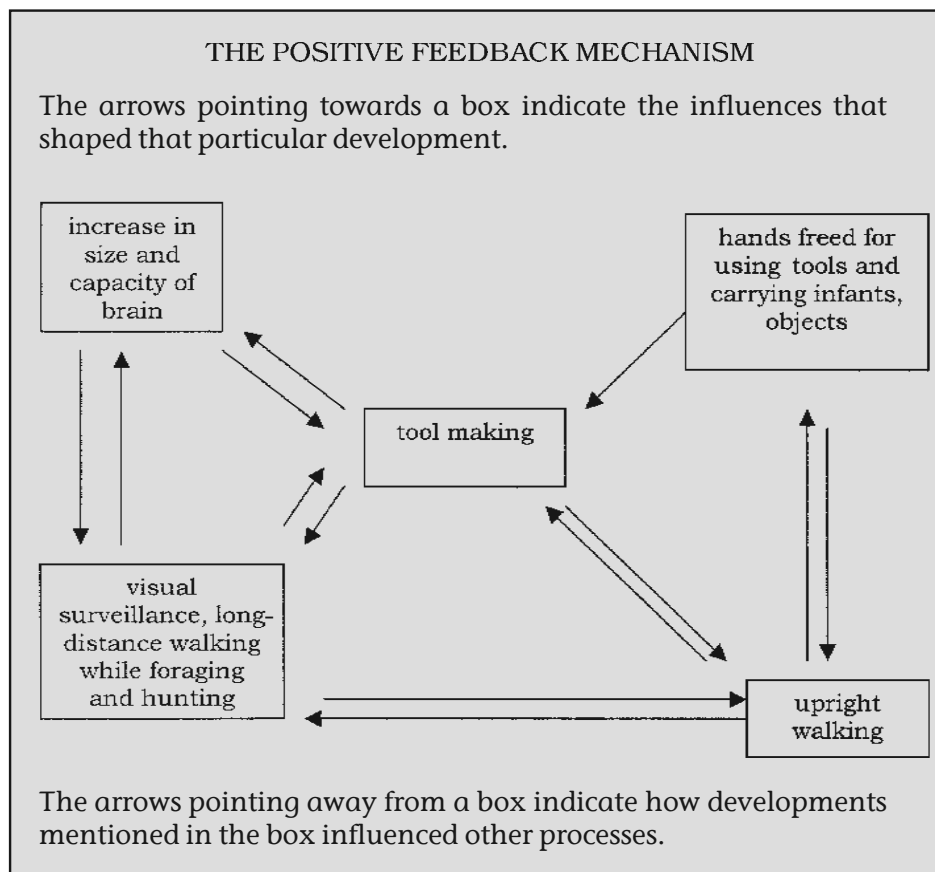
THE POSITIVE FEEDBACK MECHANISM

The arrows pointing towards a box indicate the influences that shaped that particular development.

increase in size and capacity of brain

hands freed for using tools and carrying infants, objects

tool making

visual surveillance, long-distance walking while foraging and hunting

upright walking

The arrows pointing away from a box indicate how developments mentioned in the box influenced other processes.